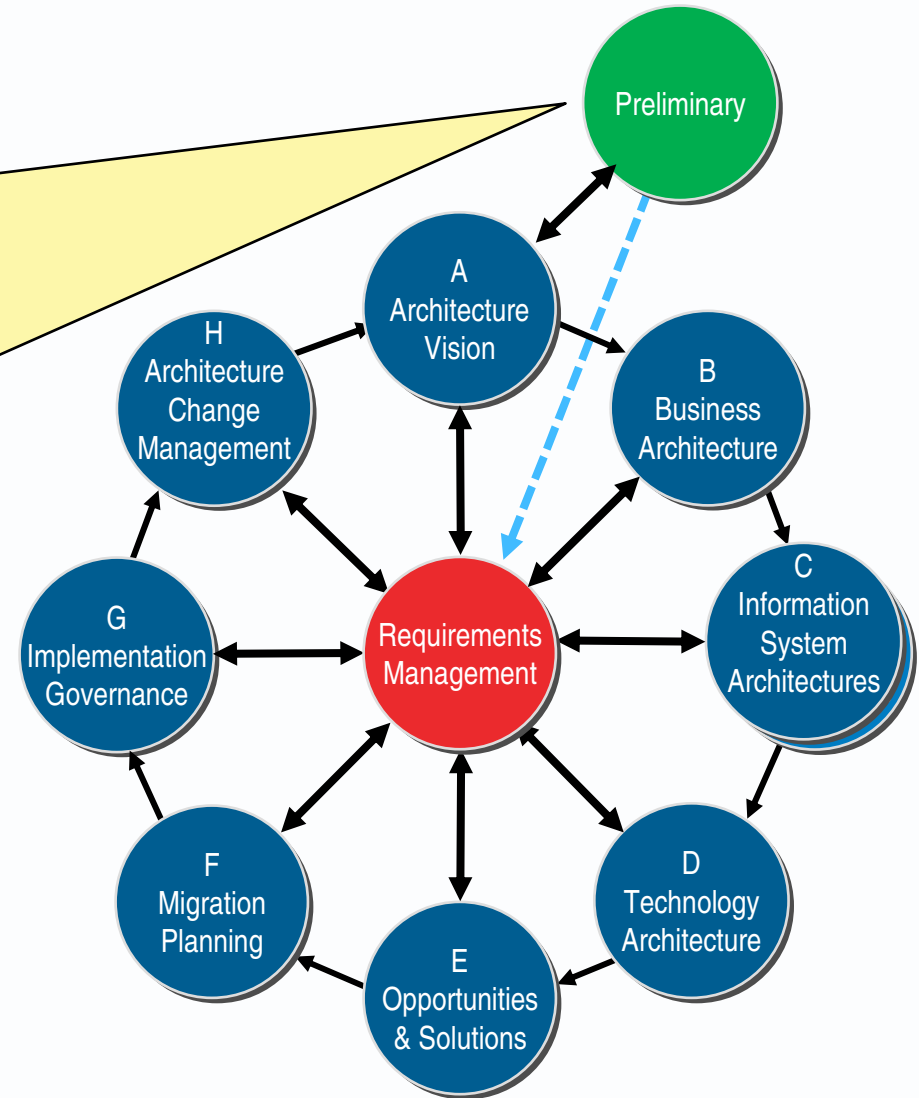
Preliminary

A
Architecture
Vision

H
Architecture
Change
Management

B
Business
Architecture

C
Information
System
Architectures

G
Implementation
Governance

Requirements
Management

F
Migration
Planning

D
Technology
Architecture

E
Opportunities
& Solutions